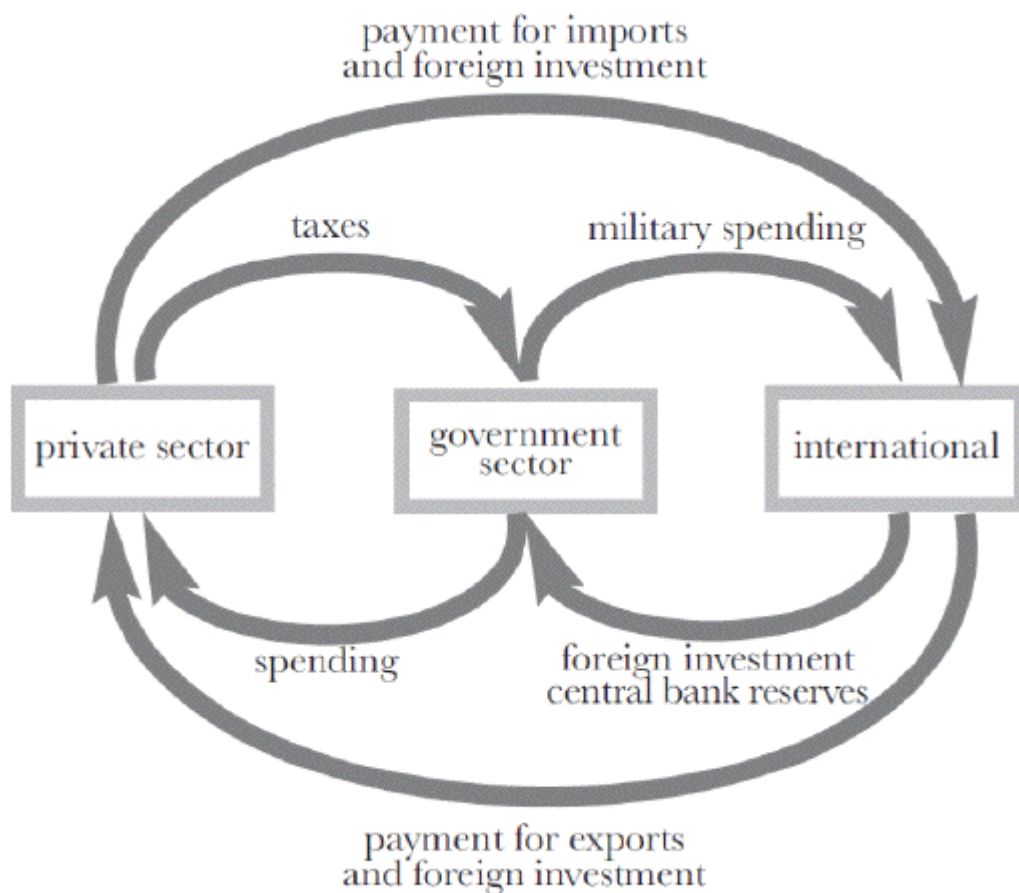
payment for imports and foreign investment

taxes

military spending

private sector

government sector

international

spending

foreign investment central bank reserves

payment for exports and foreign investment